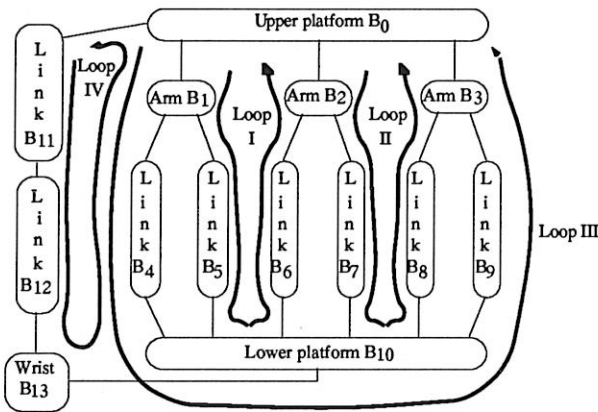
Upper platform $B_0$

Link $B_{11}$

Loop IV

Arm $B_1$

Loop I

Arm $B_2$

Loop II

Arm $B_3$

Link $B_{12}$

Link $B_4$

Link $B_5$

Link $B_6$

Link $B_7$

Link $B_8$

Link $B_9$

Loop III

Lower platform $B_{10}$

Wrist $B_{13}$